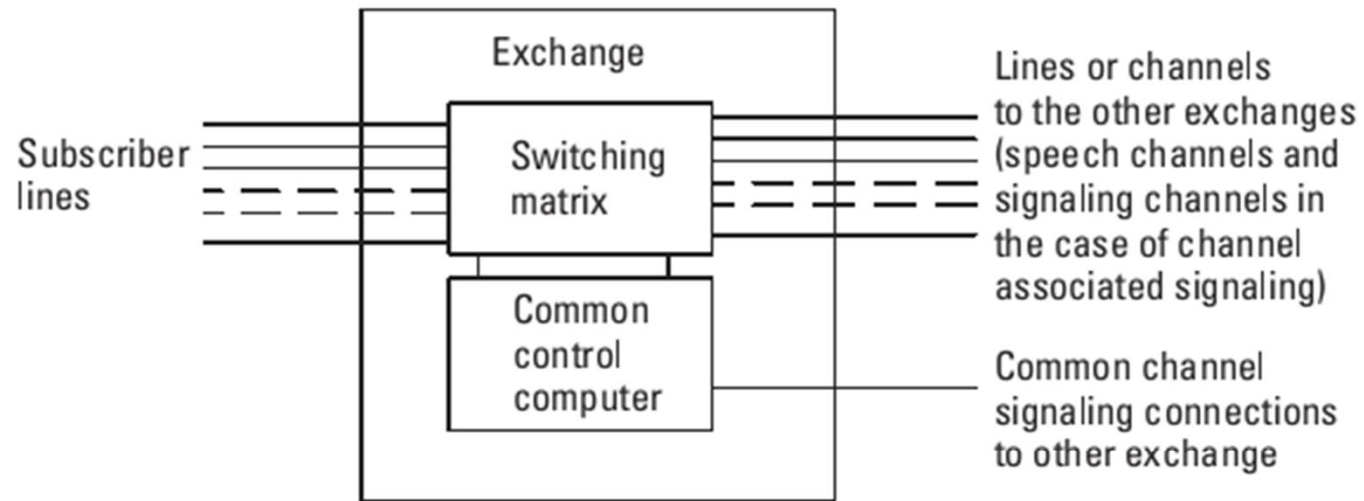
Exchange

Subscriber lines

Switching matrix

Common control computer

Lines or channels to the other exchanges (speech channels and signaling channels in the case of channel associated signaling)

Common channel signaling connections to other exchange